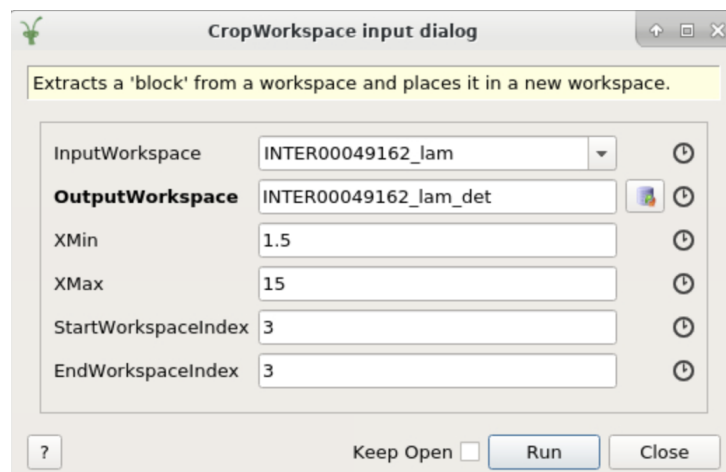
CropWorkspace input dialog

Extracts a 'block' from a workspace and places it in a new workspace.

InputWorkspace INTER00049162_lam

**OutputWorkspace** INTER00049162_lam_det

XMin 1.5

XMax 15

StartWorkspaceIndex 3

EndWorkspaceIndex 3

? Keep Open Run Close